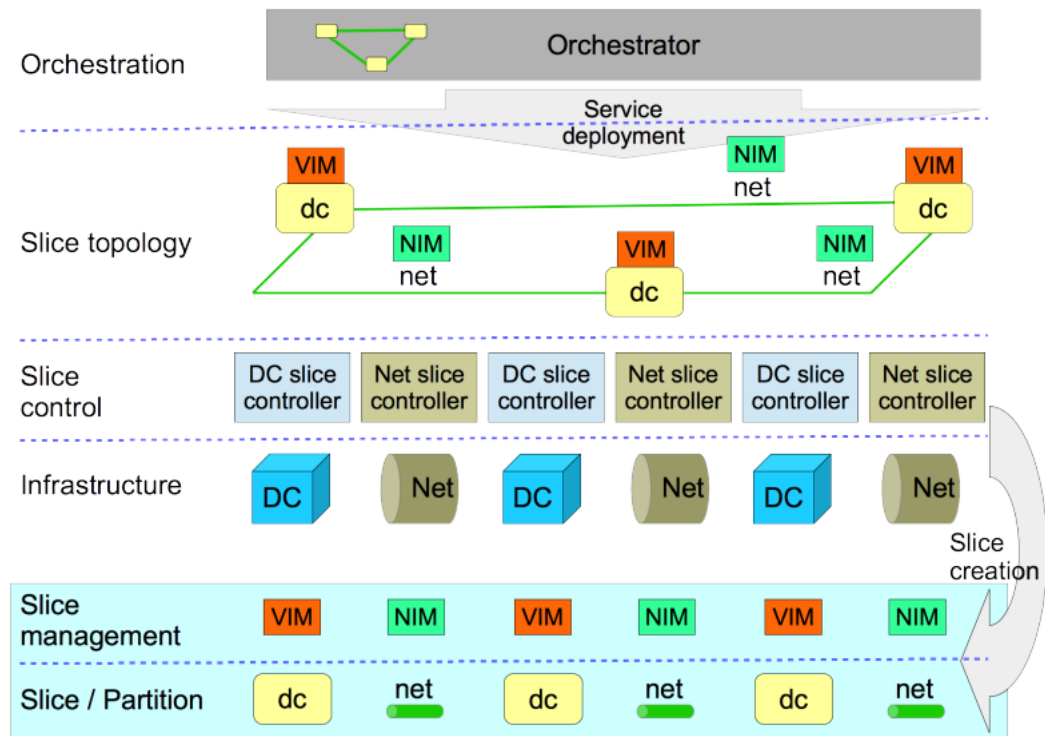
Orchestration

Orchestrator

Service deployment

Slice topology

VIM
dc

NIM
net

VIM
dc

NIM
net

VIM
dc

NIM
net

Slice control

DC slice controller | Net slice controller | DC slice controller | Net slice controller | DC slice controller | Net slice controller

Infrastructure

DC | Net | DC | Net | DC | Net

Slice creation

Slice management

VIM | NIM | VIM | NIM | VIM | NIM

Slice / Partition

dc | net | dc | net | dc | net